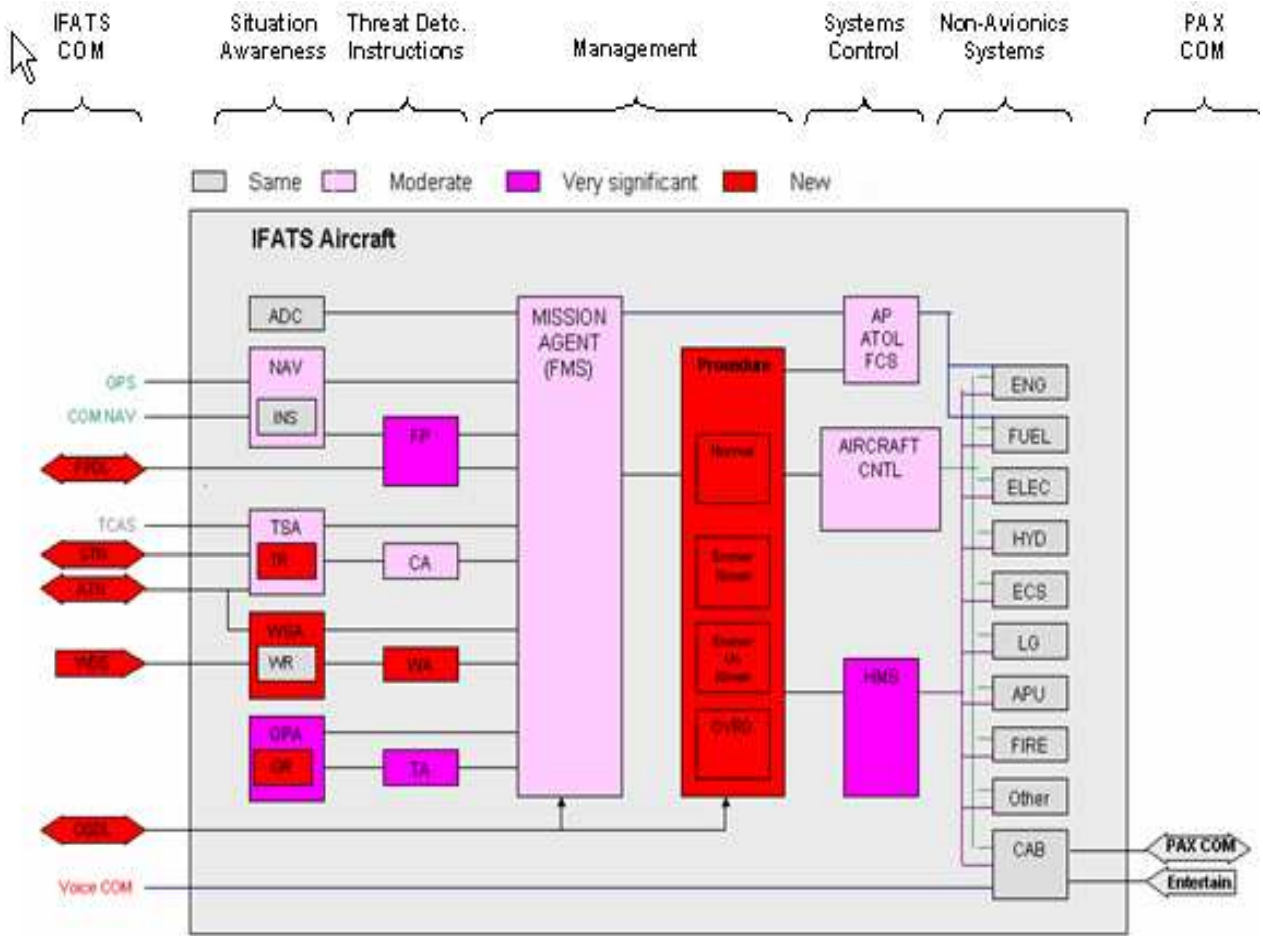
IFATS COM

Situation Awareness

Threat Detc. Instructions

Management

Systems Control

Non-Avionics Systems

PAX COM

Same Moderate Very significant New

IFATS Aircraft

ADC

NAV

INS

GPS

COM NAV

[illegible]

FP

TCAS

TSA

TR

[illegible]

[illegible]

CA

WSA

WR

WS

WA

GPA

GR

TA

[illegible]

Voice COM

MISSION AGENT (FMS)

Procedure

Normal

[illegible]

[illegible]

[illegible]

AP ATOL FCS

AIRCRAFT CNTL

HMS

ENG

FUEL

ELEC

HYD

ECS

LG

APU

FIRE

Other

CAB

PAX COM

Entertain